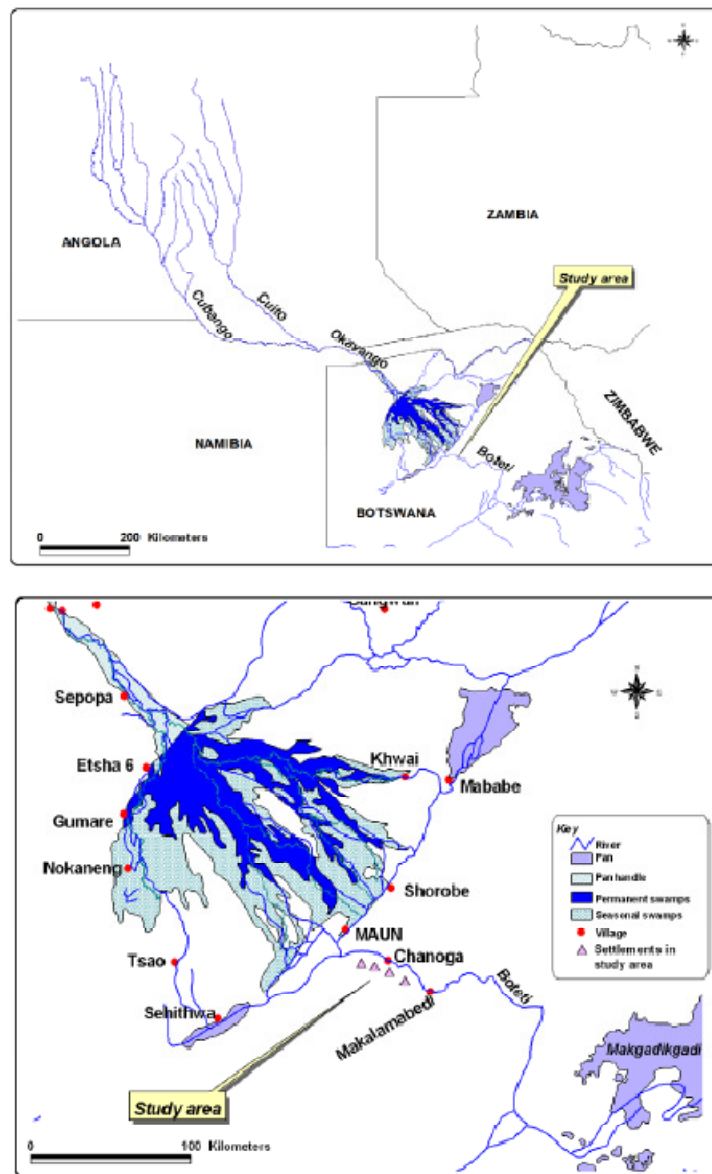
ANGOLA

ZAMBIA

Study area

Cubango

Cuito

Okavango

ZIMBABWE

NAMIBIA

Boteti

BOTSWANA

0 200 Kilometers

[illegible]

Sepopa

Etsha 6

Gumare

Nokaneng

Khwai

Mababe

Shorobe

MAUN

Chanoga

Tsao

Sehithwa

Makalamabedi

Boteti

Key
River
Pan
Pan handle
Permanent swamps
Seasonal swamps
Village
Settlements in study area

Makgadikgadi

Study area

0 100 Kilometers